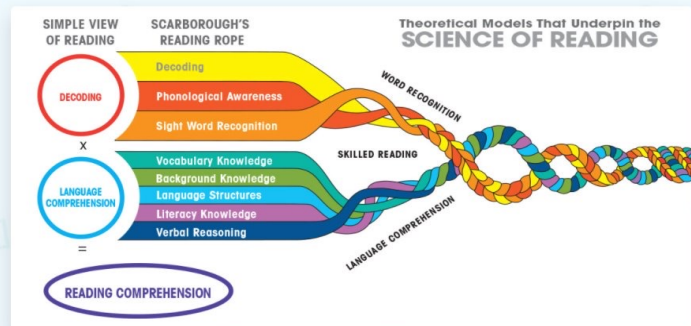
SIMPLE VIEW OF READING

SCARBOROUGH'S READING ROPE

Theoretical Models That Underpin the
SCIENCE OF READING

DECODING

Decoding
Phonological Awareness
Sight Word Recognition

WORD RECOGNITION

X

SKILLED READING

LANGUAGE COMPREHENSION

Vocabulary Knowledge
Background Knowledge
Language Structures
Literacy Knowledge
Verbal Reasoning

LANGUAGE COMPREHENSION

=

READING COMPREHENSION